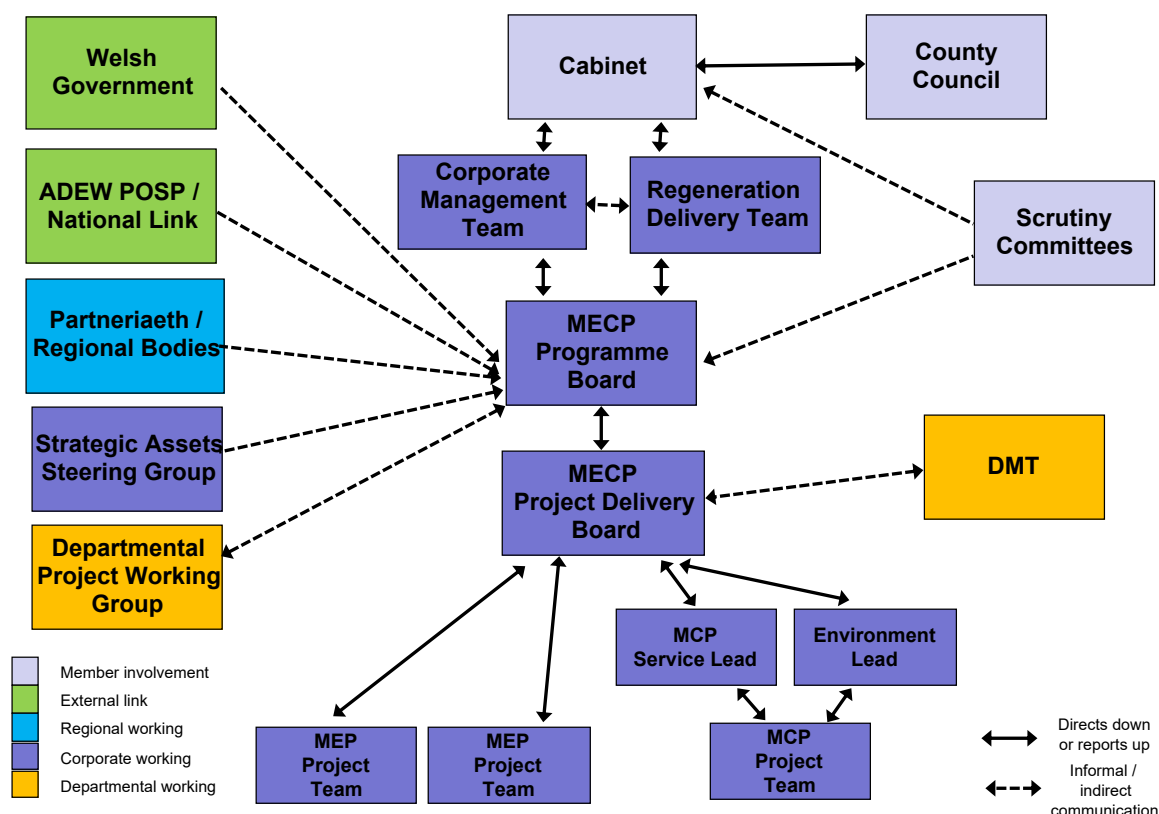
Welsh Government

ADEW POSP / National Link

Partneriaeth / Regional Bodies

Strategic Assets Steering Group

Departmental Project Working Group

Cabinet

County Council

Corporate Management Team

Regeneration Delivery Team

Scrutiny Committees

MECP Programme Board

MECP Project Delivery Board

DMT

MCP Service Lead

Environment Lead

MEP Project Team

MEP Project Team

MCP Project Team

Member involvement
External link
Regional working
Corporate working
Departmental working

Directs down or reports up

Informal / indirect communication